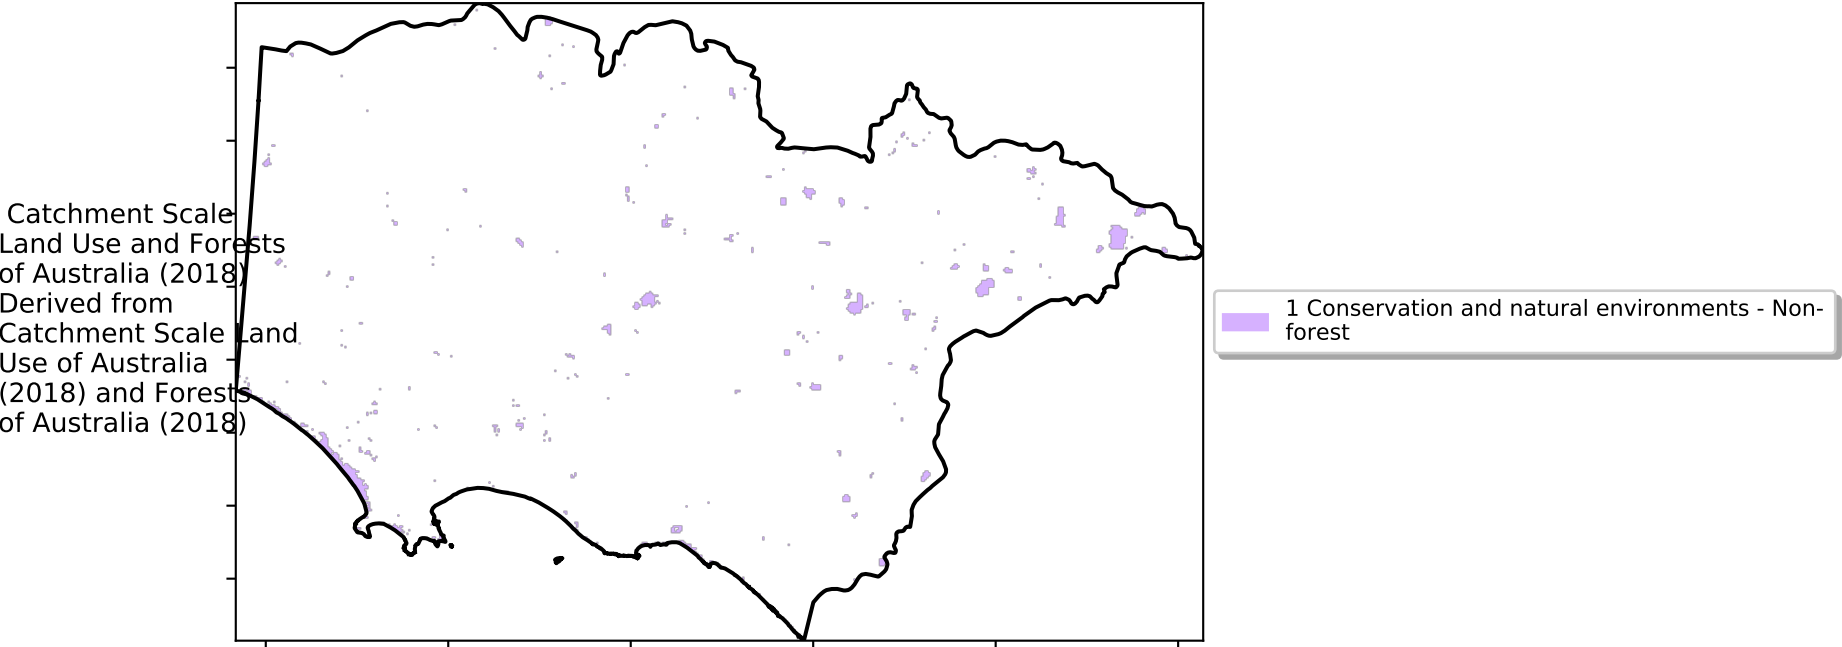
Catchment Scale Land Use and Forests of Australia (2018) Derived from Catchment Scale Land Use of Australia (2018) and Forests of Australia (2018)

1 Conservation and natural environments - Non-forest